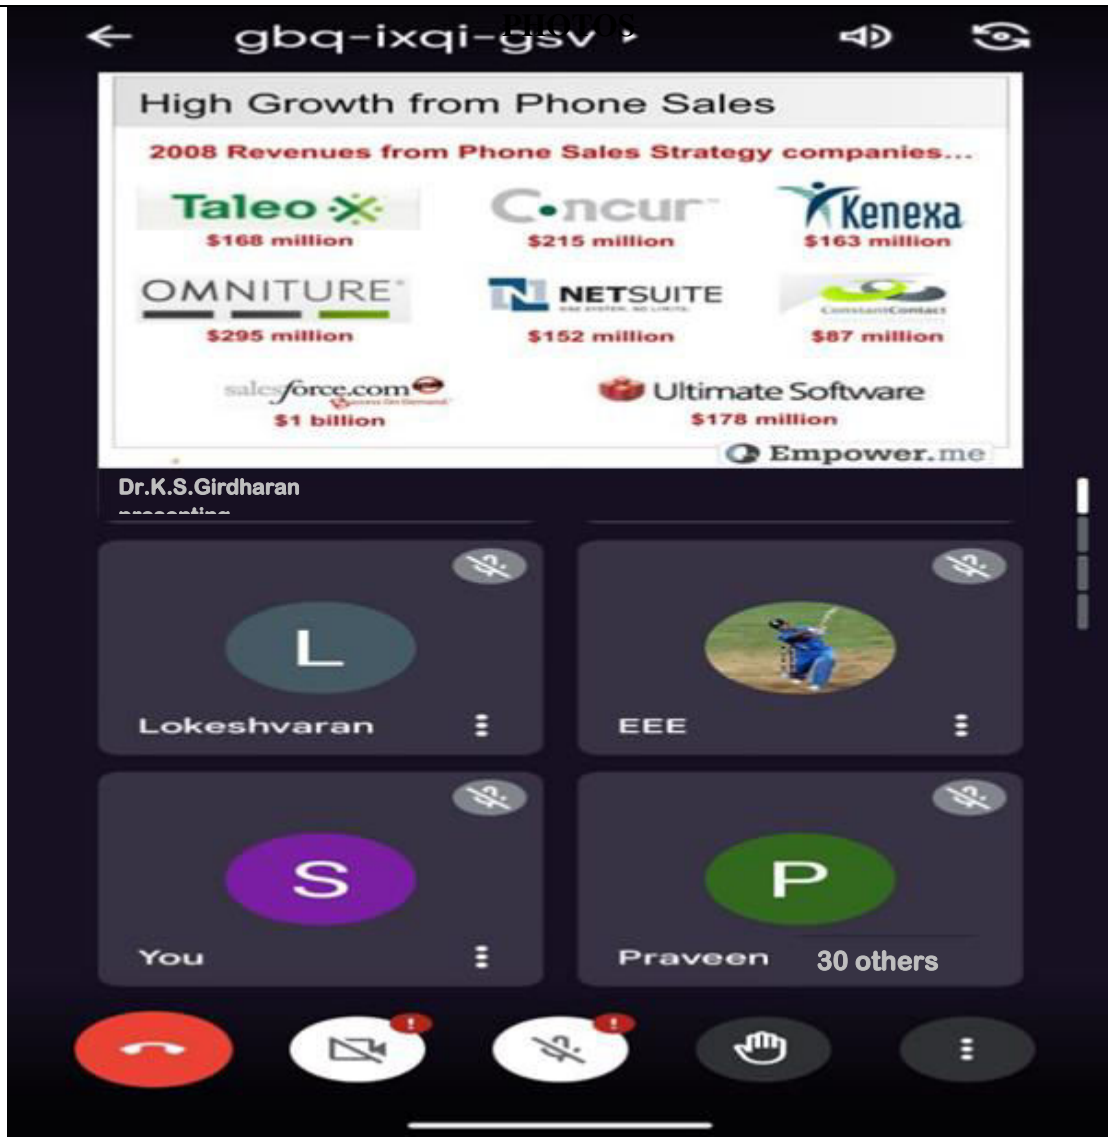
PHOTOS

gbq-ixqi-gsv

High Growth from Phone Sales

2008 Revenues from Phone Sales Strategy companies...

Taleo
$168 million

Concur
$215 million

Kenexa
$163 million

OMNITURE
$295 million

NETSUITE
$152 million

ConstantContact
$87 million

salesforce.com
$1 billion

Ultimate Software
$178 million

Empower.me

Dr.K.S.Girdharan
presenting

L
Lokeshvaran

EEE

S
You

P
Praveen

30 others